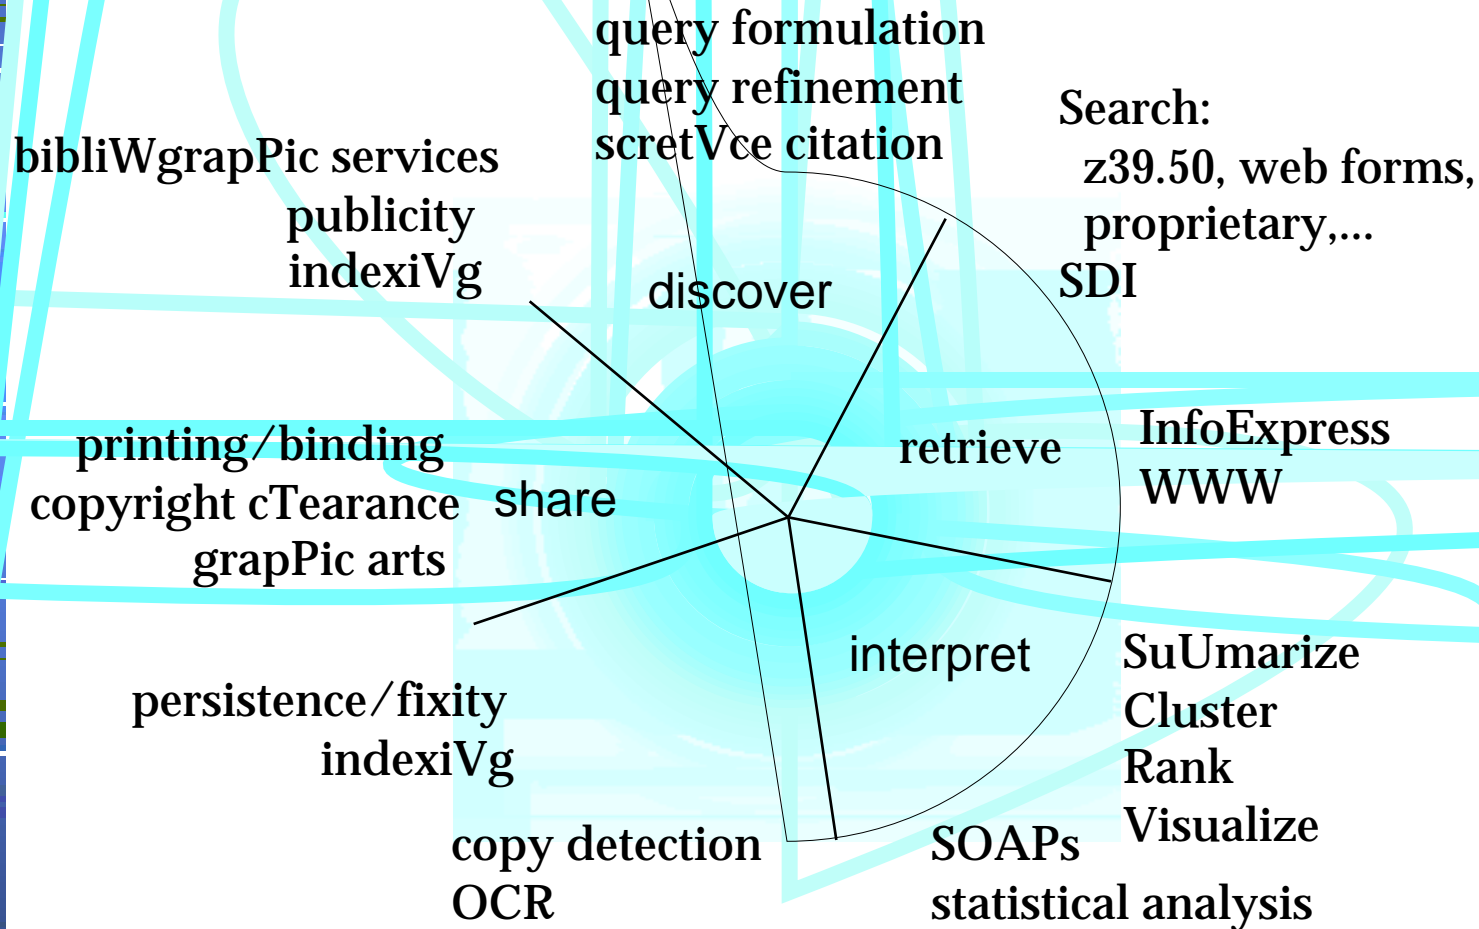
query formulation
query refinement
scretVce citation

Search:
z39.50, web forms,
proprietary,...
SDI

bibliWgrapPic services
publicity
indexiVg

discover

printing/binding
copyright cTearance
grapPic arts

share

retrieve

InfoExpress
WWW

interpret

SuUmarize
Cluster
Rank
Visualize

persistence/fixity
indexiVg

copy detection
OCR

SOAPs
statistical analysis